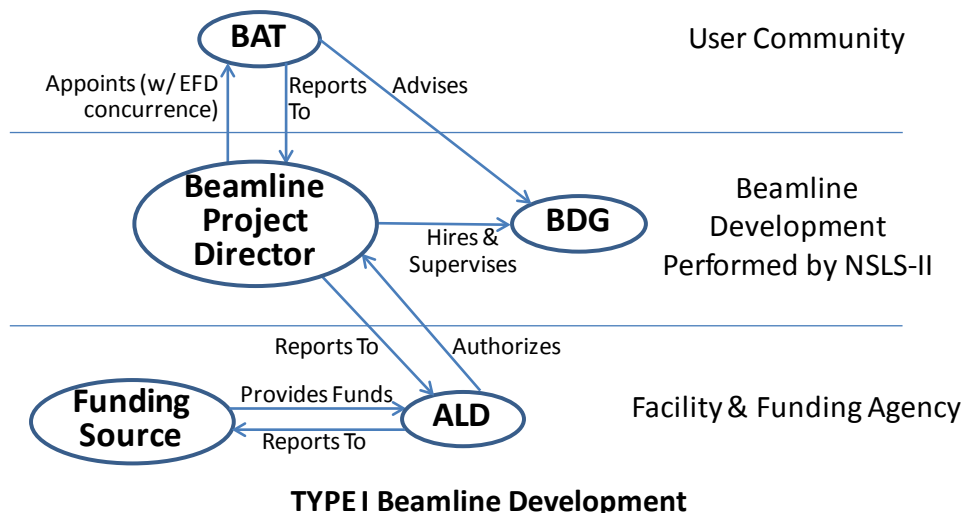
BAT

User Community

Appoints (w/ EFD concurrence)

Reports To

Advises

Beamline Project Director

Hires & Supervises

BDG

Beamline Development Performed by NSLS-II

Reports To

Authorizes

Funding Source

Provides Funds

Reports To

ALD

Facility & Funding Agency

TYPE I Beamline Development